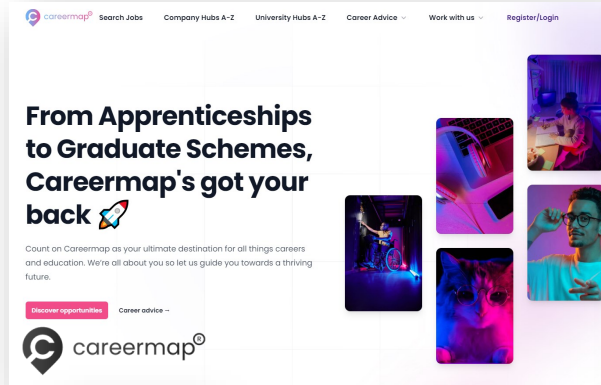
careermap®

Search Jobs Company Hubs A-Z University Hubs A-Z Career Advice Work with us Register/Login

From Apprenticeships to Graduate Schemes, Careermap's got your back 🚀

Count on Careermap as your ultimate destination for all things careers and education. We're all about you so let us guide you towards a thriving future.

Discover opportunities Career advice →

careermap®